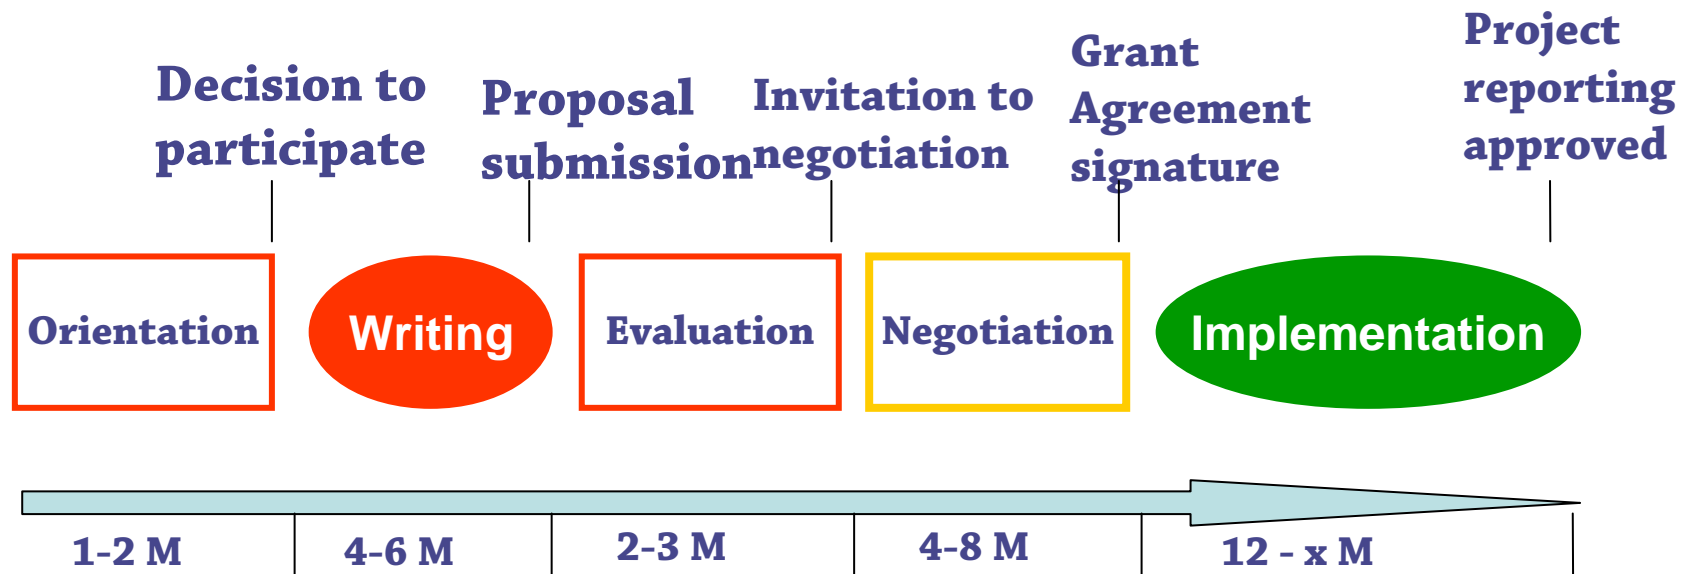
Decision to participate

Proposal submission

Invitation to negotiation

Grant Agreement signature

Project reporting approved

Orientation

Writing

Evaluation

Negotiation

Implementation

1-2 M

4-6 M

2-3 M

4-8 M

12 - x M